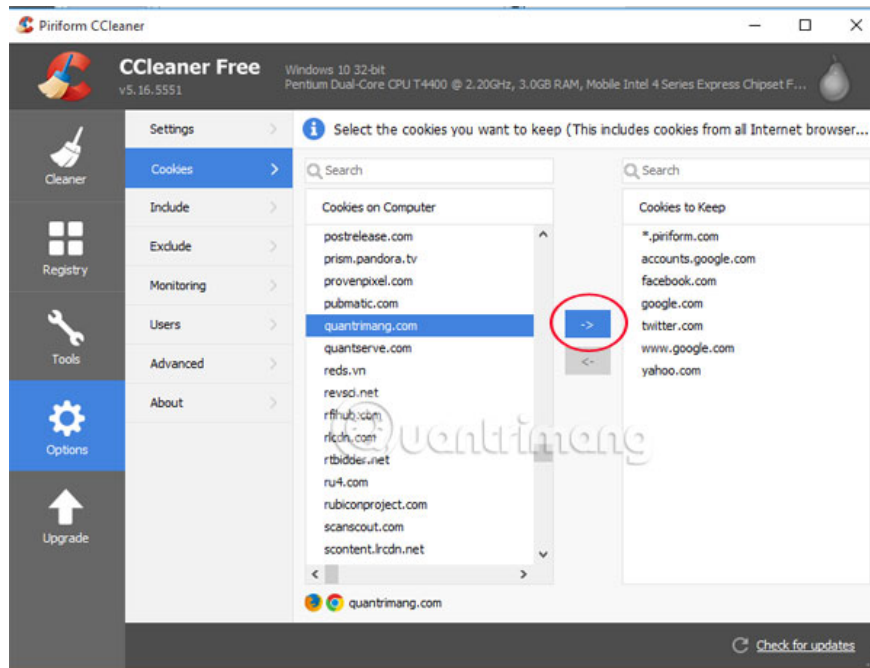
Piriform CCleaner

CCleaner Free
v5.16.5551

Windows 10 32-bit
Pentium Dual-Core CPU T4400 @ 2.20GHz, 3.0GB RAM, Mobile Intel 4 Series Express Chipset F...

Cleaner
Registry
Tools
Options
Upgrade

Settings
Cookies
Include
Exclude
Monitoring
Users
Advanced
About

Select the cookies you want to keep (This includes cookies from all Internet browser...

Search

Cookies on Computer

postrelease.com
prism.pandora.tv
provenpixel.com
pubmatic.com
quantrimang.com
quantserve.com
reds.vn
revsci.net
rfihub.com
rlcdn.com
rtbidder.net
ru4.com
rubiconproject.com
scanscout.com
scontent.lrcdn.net

->
<-

Search

Cookies to Keep

*.piriform.com
accounts.google.com
facebook.com
google.com
twitter.com
www.google.com
yahoo.com

quantrimang.com

Quantrimang

Check for updates